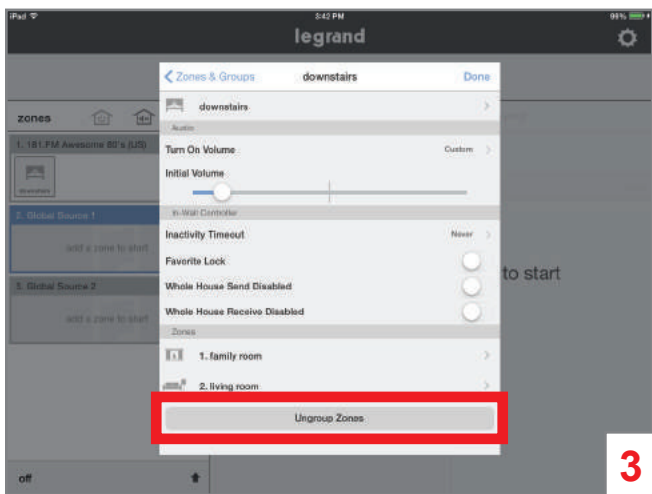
iPad

8:42 PM

99%

legrand

zones

1. 101 FM Awesome 80's (US)

downstairs

2. Global Source 1

add a zone to start

3. Global Source 2

add a zone to start

off

to start

Zones & Groups

downstairs

Done

downstairs

Audio

Turn On Volume

Custom

Initial Volume

In-Wall Controller

Inactivity Timeout

Never

Favorite Lock

Whole House Send Disabled

Whole House Receive Disabled

Zones

1. family room

2. living room

Ungroup Zones

3